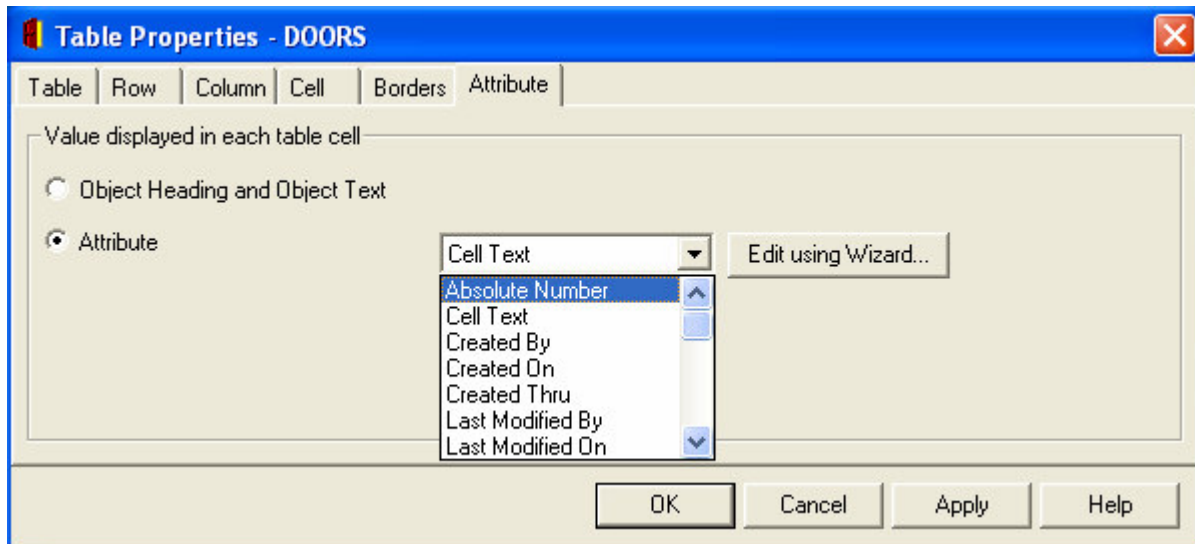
Table Properties - DOORS

Table | Row | Column | Cell | Borders | Attribute

Value displayed in each table cell

Object Heading and Object Text

Attribute

Cell Text

Edit using Wizard...

Absolute Number
Cell Text
Created By
Created On
Created Thru
Last Modified By
Last Modified On

OK | Cancel | Apply | Help